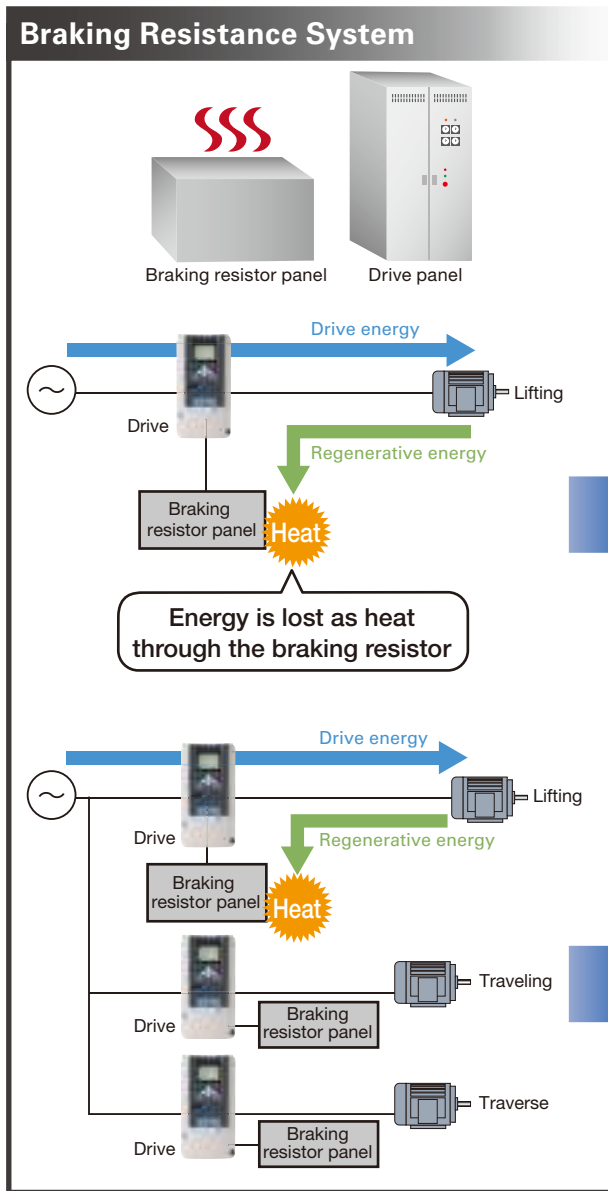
Braking Resistance System

Braking resistor panel

Drive panel

Drive energy

Lifting

Drive

Regenerative energy

Braking resistor panel

Heat

Energy is lost as heat through the braking resistor

Drive energy

Lifting

Drive

Regenerative energy

Braking resistor panel

Heat

Traveling

Drive

Braking resistor panel

Traverse

Drive

Braking resistor panel